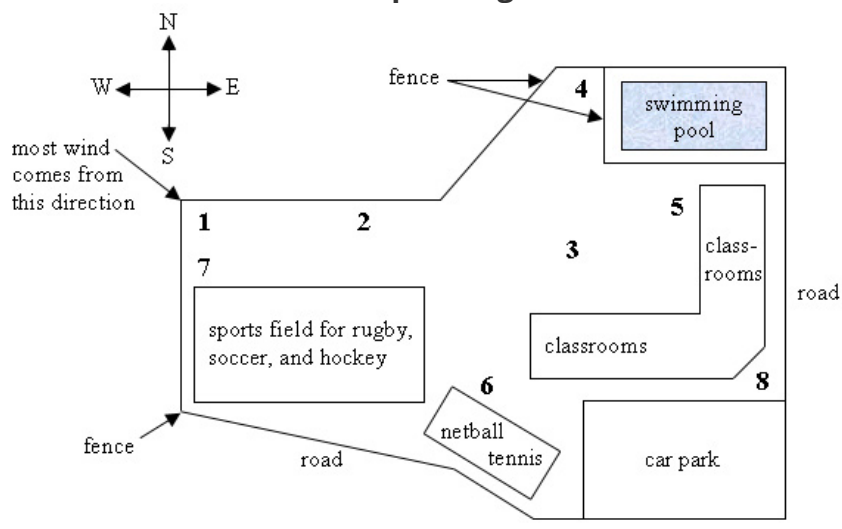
N
W
E
S

most wind comes from this direction

fence

4

swimming pool

1

2

5

3

class-rooms

7

road

sports field for rugby, soccer, and hockey

classrooms

6

8

fence

netball tennis

road

car park